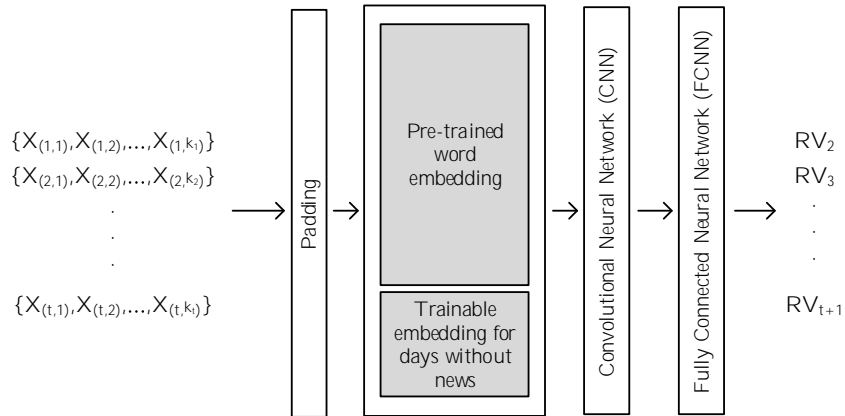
$\{X_{(1,1)}, X_{(1,2)}, \ldots, X_{(1,k_1)}\}$
$\{X_{(2,1)}, X_{(2,2)}, \ldots, X_{(2,k_2)}\}$
.
.
.
$\{X_{(t,1)}, X_{(t,2)}, \ldots, X_{(t,k_t)}\}$

Padding

Pre-trained word embedding

Trainable embedding for days without news

Convolutional Neural Network (CNN)

Fully Connected Neural Network (FCNN)

$RV_2$
$RV_3$
.
.
.
$RV_{t+1}$